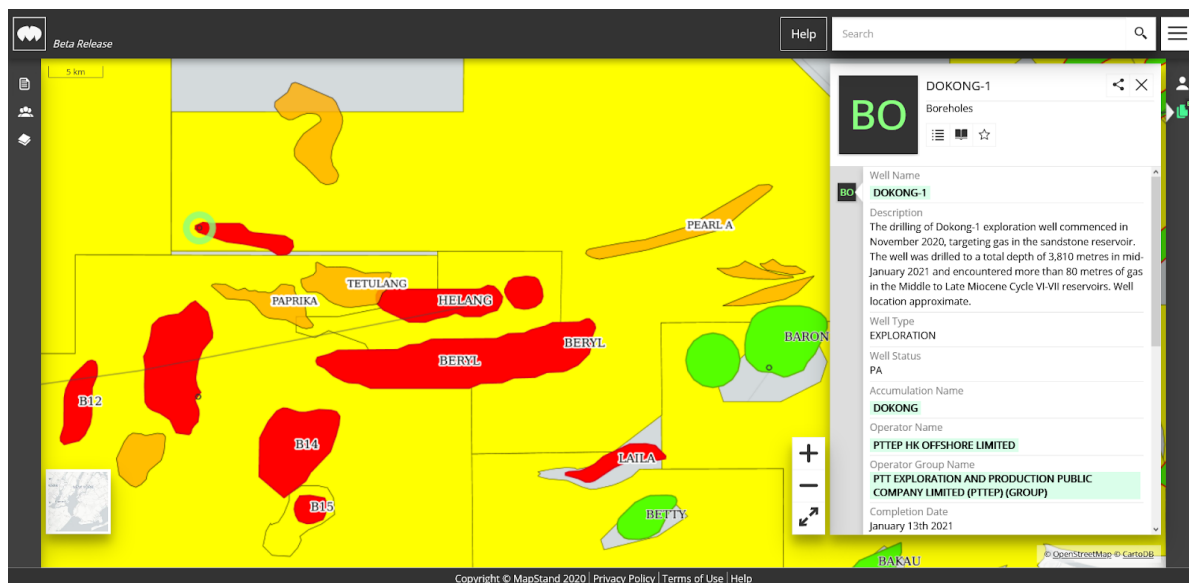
Beta Release

Help

Search

5 km

PEARL A

TETULANG

PAPRIKA

HELANG

BERYL

BERYL

BARON

B12

B14

LAILA

B15

BETTY

BAKAU

DOKONG-1

BO

Boreholes

Well Name
DOKONG-1

Description
The drilling of Dokong-1 exploration well commenced in November 2020, targeting gas in the sandstone reservoir. The well was drilled to a total depth of 3,810 metres in mid-January 2021 and encountered more than 80 metres of gas in the Middle to Late Miocene Cycle VI-VII reservoirs. Well location approximate.

Well Type
EXPLORATION

Well Status
PA

Accumulation Name
DOKONG

Operator Name
PTTEP HK OFFSHORE LIMITED

Operator Group Name
PTT EXPLORATION AND PRODUCTION PUBLIC COMPANY LIMITED (PTTEP) (GROUP)

Completion Date
January 13th 2021

© OpenStreetMap © CartoDB

Copyright © MapStand 2020 | Privacy Policy | Terms of Use | Help